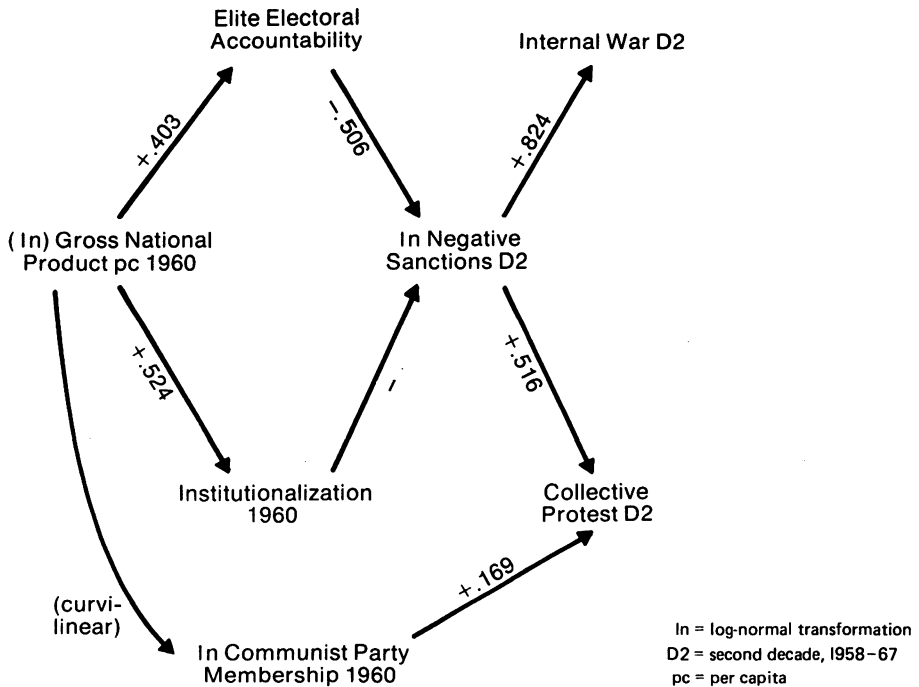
Elite Electoral Accountability

Internal War D2

+.403

-.506

+.824

(In) Gross National Product pc 1960

In Negative Sanctions D2

+.524

-

+.516

Institutionalization 1960

Collective Protest D2

(curvilinear)

+.169

In Communist Party Membership 1960

In = log-normal transformation
D2 = second decade, 1958-67
pc = per capita